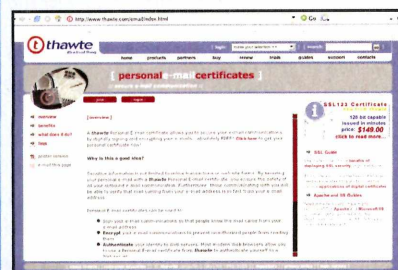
http://www.thawte.com/email/index.html

Go

thawte

login

search

home

products

partners

buy

review

trust

guides

support

contacts

[ personal e-mail certificates ]

[ overview ]

overview

benefits

what does it do?

faqs

Why is this a good idea?

SSL123 Certificate

128 bit capable

issued in minutes

price: $149.00

click to read more...

SSL Guide

Apache and IIS Guides

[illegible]